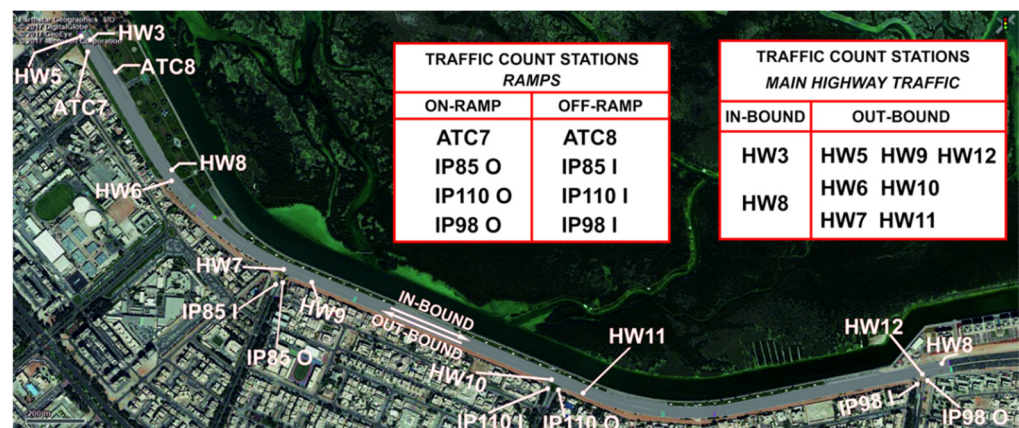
© Harris Geographics ... SIO
© 2017 DigitalGlobe
© 2017 GeoEye
© 2017 Microsoft Corporation

HW3
HW5
ATC8
ATC7
HW8
HW6

TRAFFIC COUNT STATIONS
RAMPS

| ON-RAMP | OFF-RAMP |
|---|---|
| ATC7 | ATC8 |
| IP85 O | IP85 I |
| IP110 O | IP110 I |
| IP98 O | IP98 I |

TRAFFIC COUNT STATIONS
MAIN HIGHWAY TRAFFIC

| IN-BOUND | OUT-BOUND |
|---|---|
| HW3 | HW5 HW9 HW12 |
| HW8 | HW6 HW10 |
| | HW7 HW11 |

HW7
IP85 I
HW9
IN-BOUND
OUT BOUND
IP85 O
HW11
HW10
IP110 I
IP110 O
HW12
HW8
IP98 I
IP98 O
200m